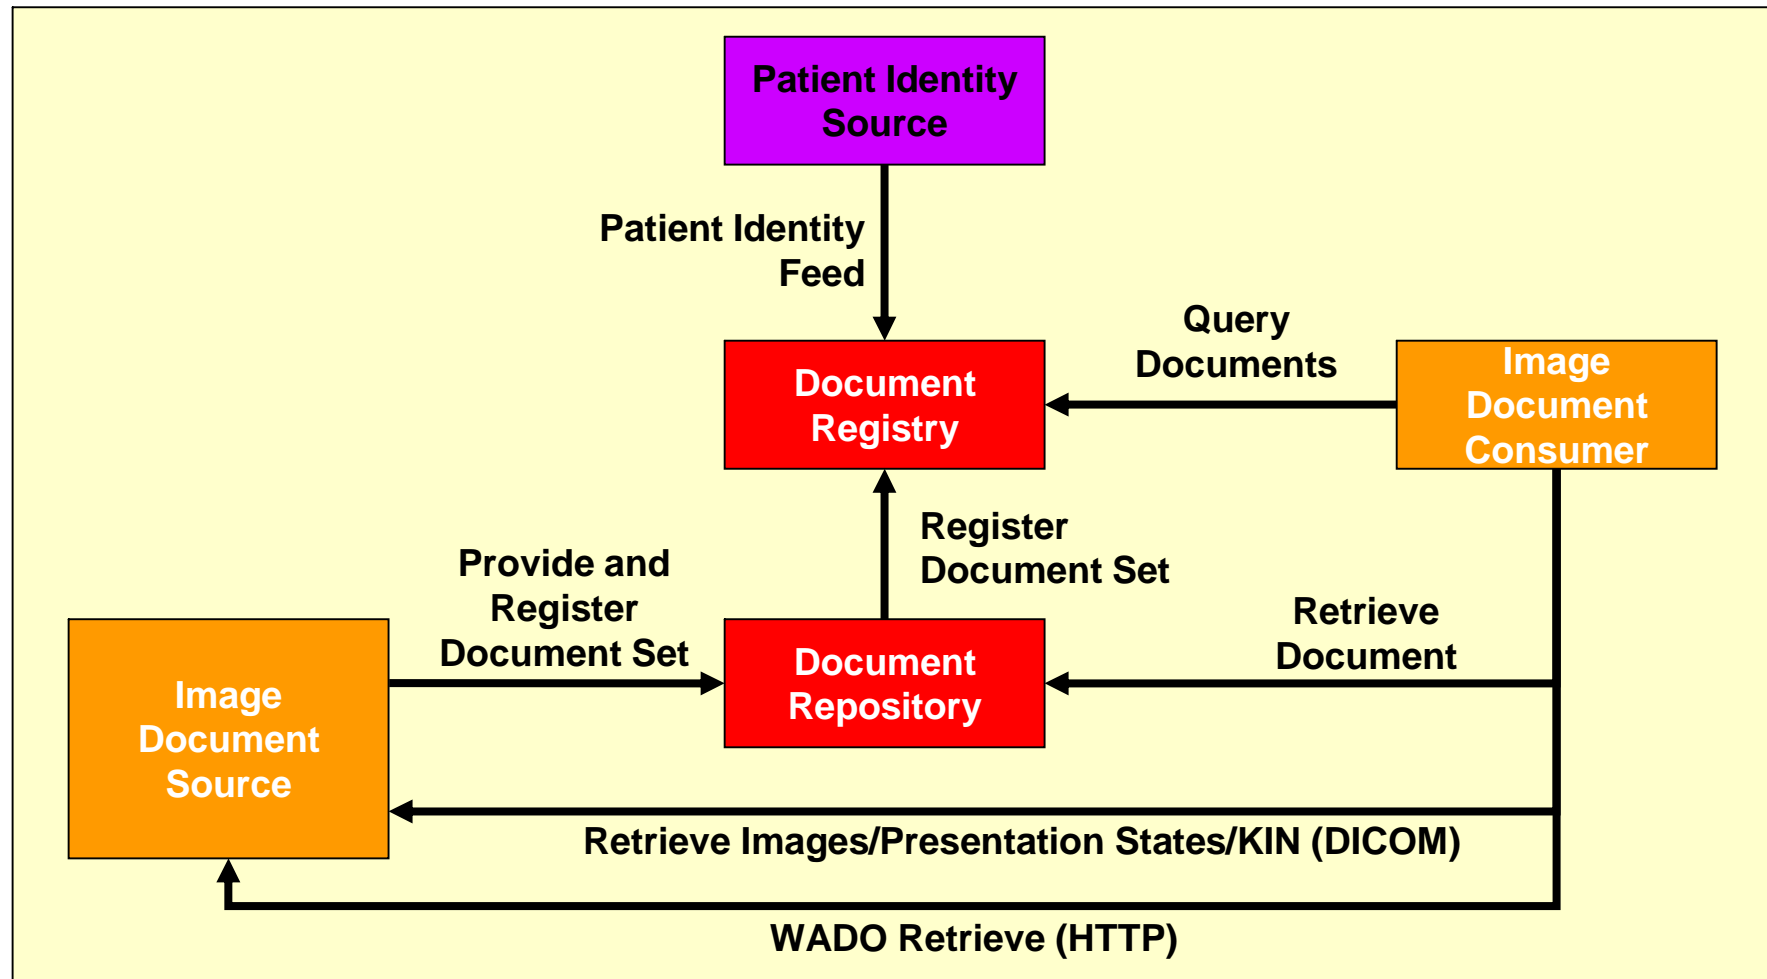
Patient Identity Source

Patient Identity Feed

Query Documents

Document Registry

Image Document Consumer

Register Document Set

Provide and Register Document Set

Retrieve Document

Image Document Source

Document Repository

Retrieve Images/Presentation States/KIN (DICOM)

WADO Retrieve (HTTP)